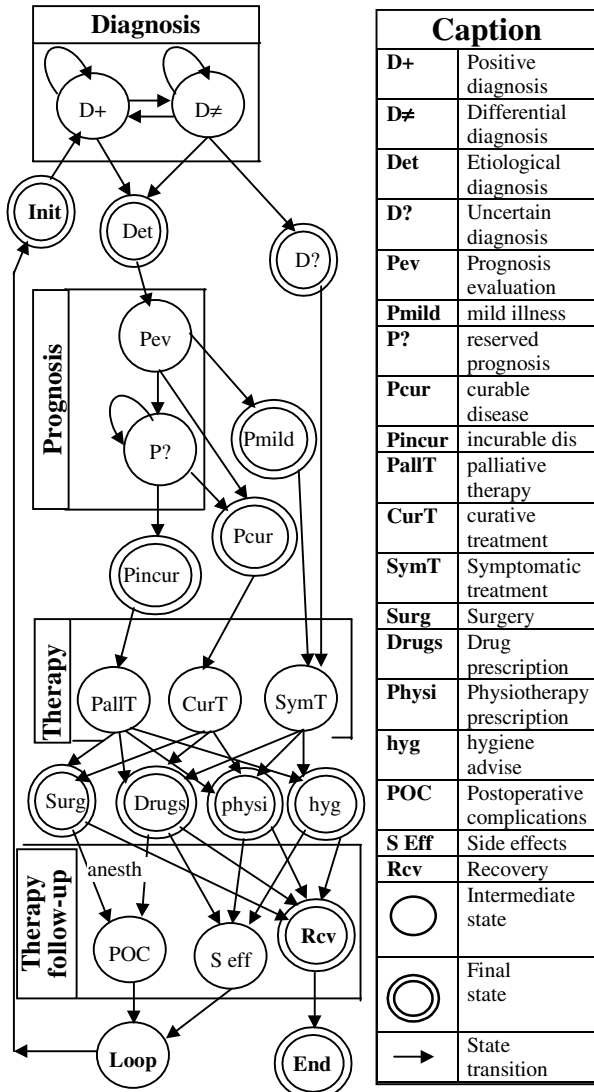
Diagnosis

D+

D≠

Init

Det

D?

Prognosis

Pev

P?

Pmild

Pcur

Pincur

Therapy

PallT

CurT

SymT

Surg

Drugs

physi

hyg

Therapy follow-up

anesth

POC

S eff

Rcv

Loop

End

| Caption | |
|---|---|
| D+ | Positive diagnosis |
| D≠ | Differential diagnosis |
| Det | Etiological diagnosis |
| D? | Uncertain diagnosis |
| Pev | Prognosis evaluation |
| Pmild | mild illness |
| P? | reserved prognosis |
| Pcur | curable disease |
| Pincur | incurable dis |
| PallT | palliative therapy |
| CurT | curative treatment |
| SymT | Symptomatic treatment |
| Surg | Surgery |
| Drugs | Drug prescription |
| Physi | Physiotherapy prescription |
| hyg | hygiene advise |
| POC | Postoperative complications |
| S Eff | Side effects |
| Rcv | Recovery |
| | Intermediate state |
| | Final state |
| | State transition |